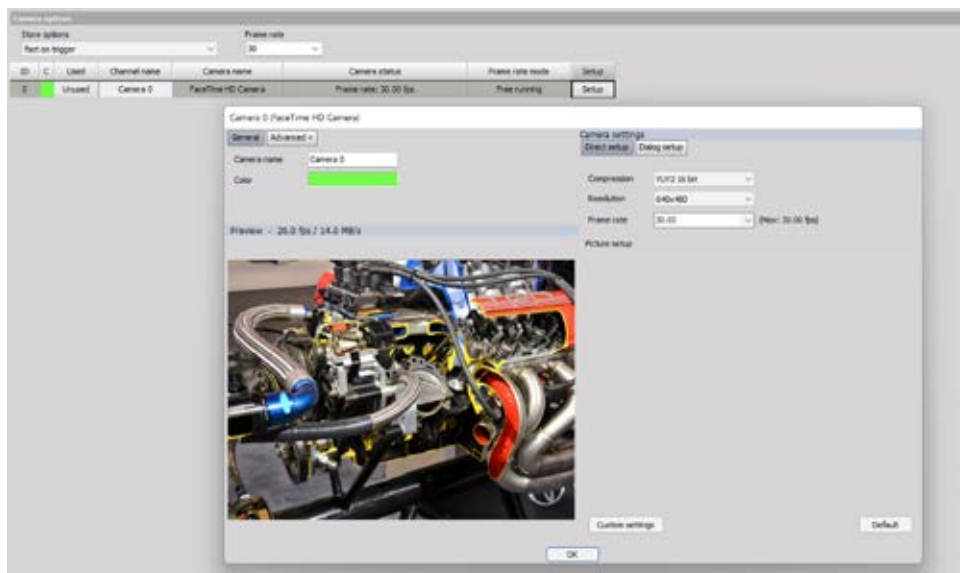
Camera options
Store options
fast on trigger
Frame rate
30

| ID | C | Used | Channel name | Camera name | Camera status | Frame rate mode | Setup |
|---|---|---|---|---|---|---|---|
| 0 | | Unused | Camera 0 | FaceTime HD Camera | Frame rate: 30.00 fps | Free running | Setup |

Camera 0 (FaceTime HD Camera)
General
Advanced »
Camera name
Camera 0
Color
Preview - 26.0 fps / 14.0 MB/s
Camera settings
Direct setup
Dialog setup
Compression
YUY2 16 bit
Resolution
640x480
Frame rate
30.00
(Max: 30.00 fps)
Picture setup
Custom settings
Default
OK